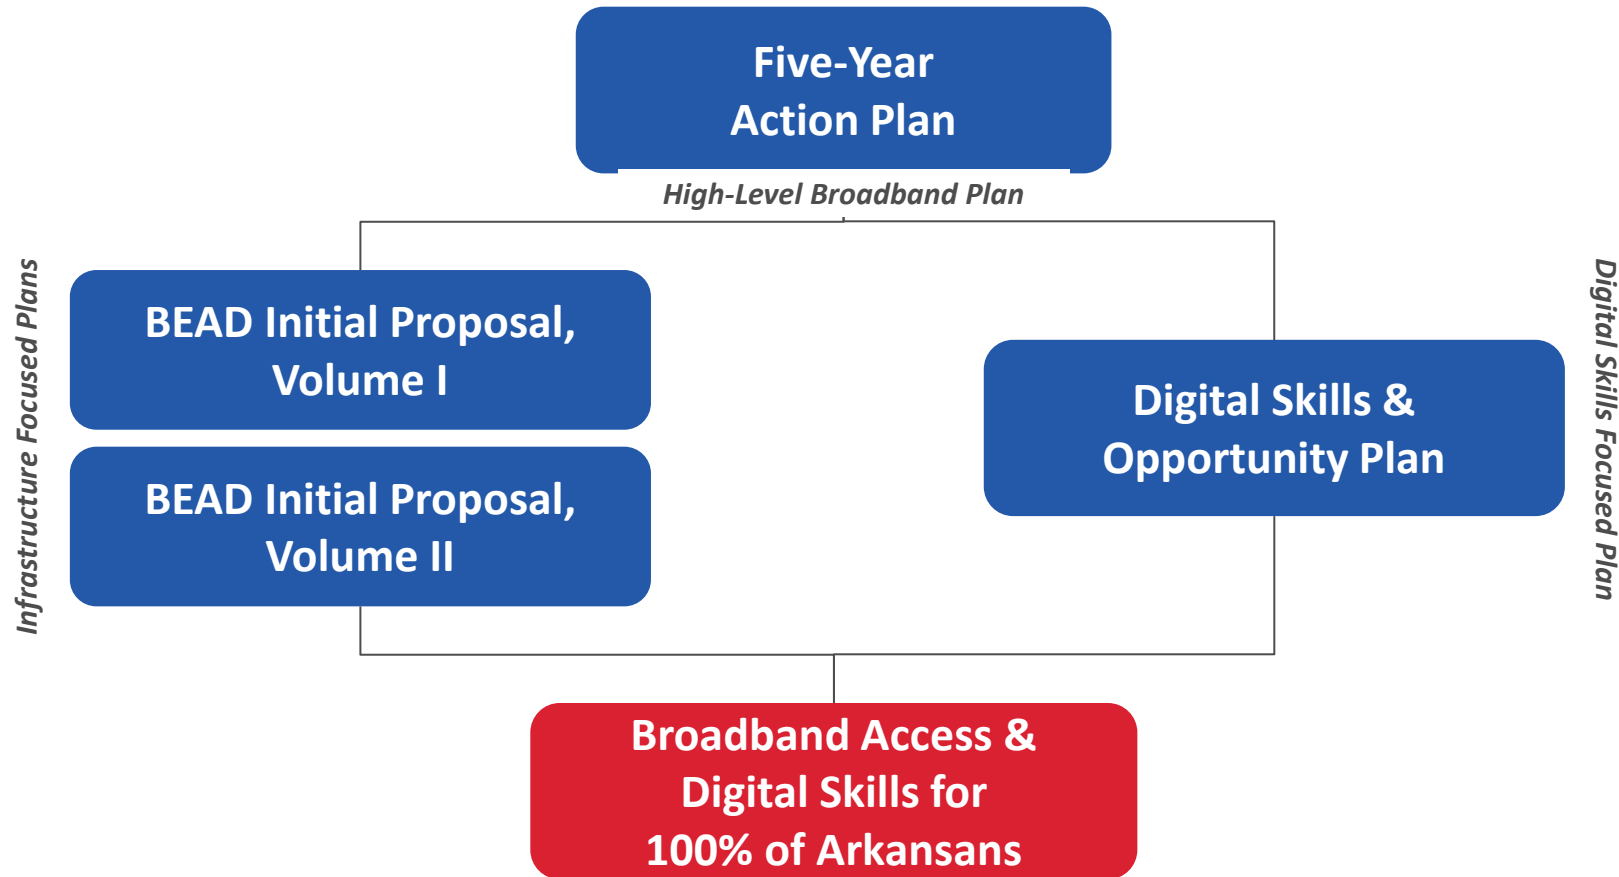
Five-Year Action Plan

High-Level Broadband Plan

Infrastructure Focused Plans

BEAD Initial Proposal, Volume I

BEAD Initial Proposal, Volume II

Digital Skills & Opportunity Plan

Digital Skills Focused Plan

Broadband Access & Digital Skills for 100% of Arkansans